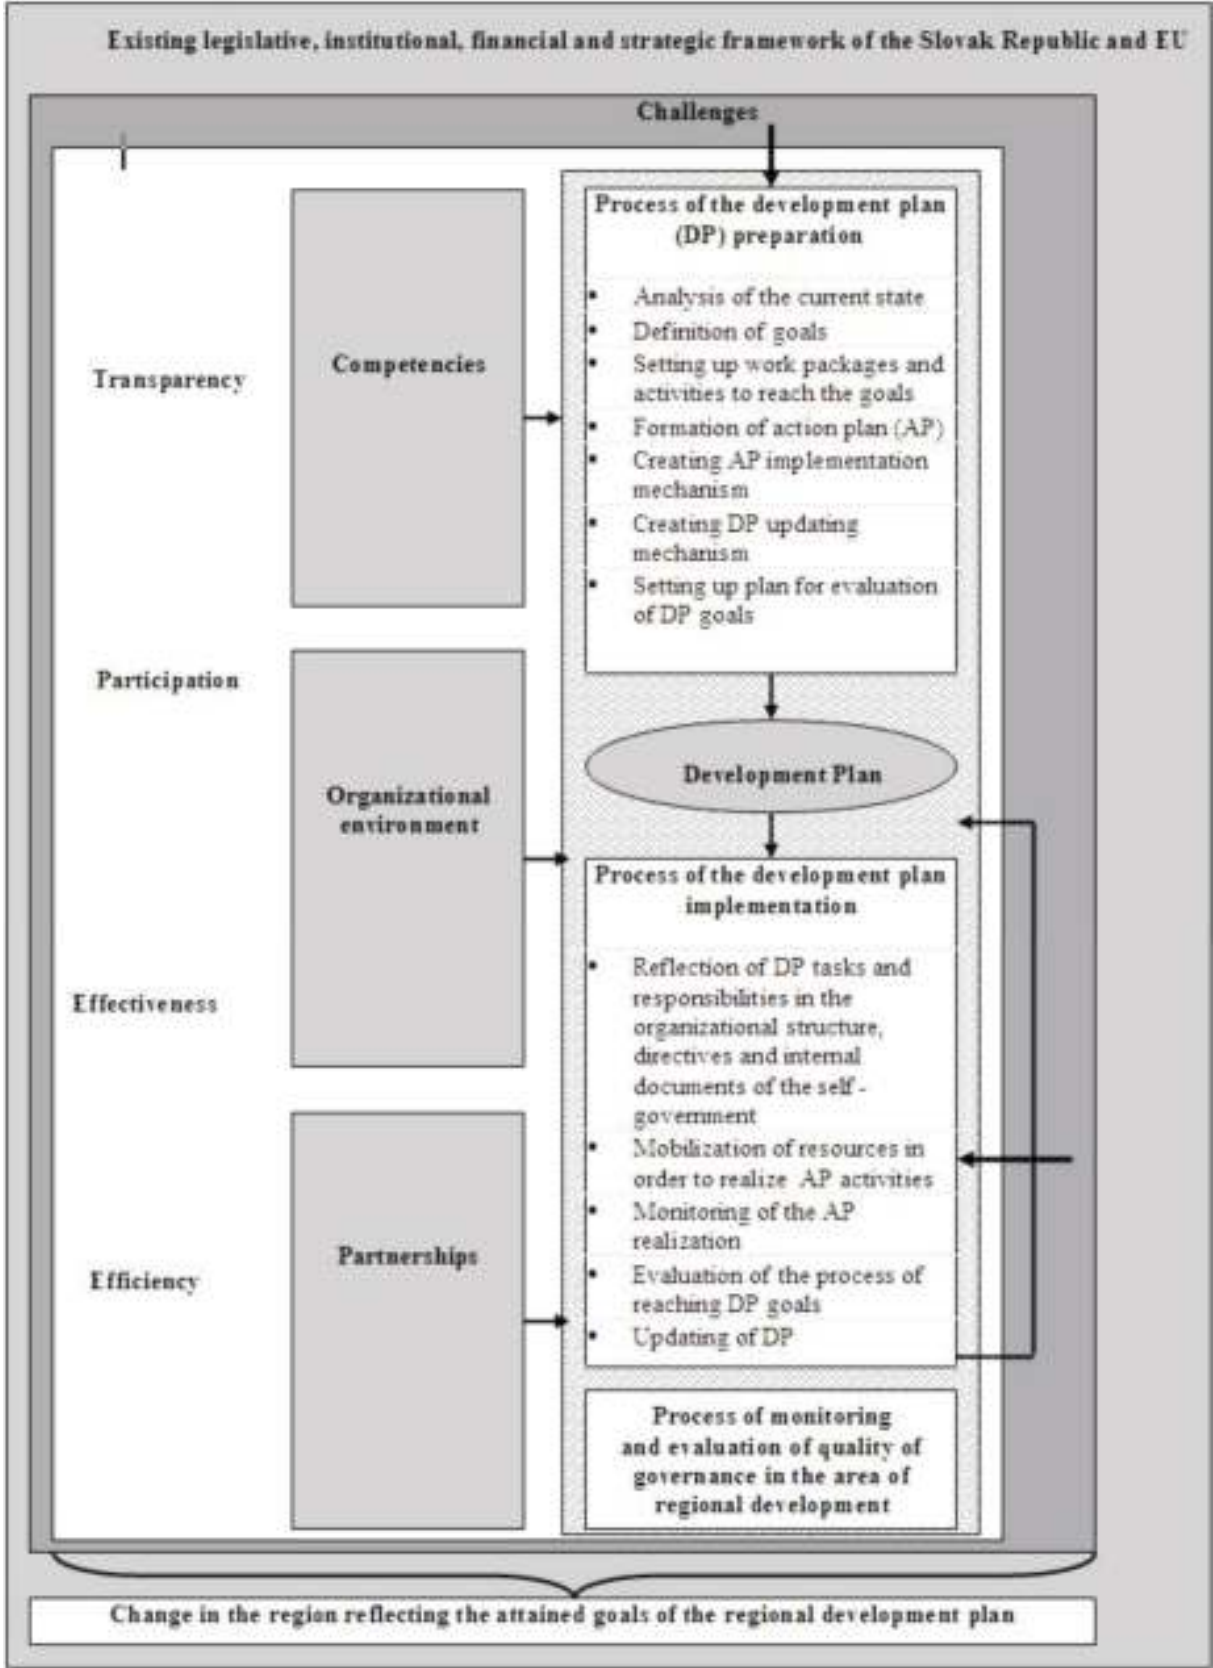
Existing legislative, institutional, financial and strategic framework of the Slovak Republic and EU

Challenges

Transparency

Competencies

Process of the development plan (DP) preparation

- Analysis of the current state
- Definition of goals
- Setting up work packages and activities to reach the goals
- Formation of action plan (AP)
- Creating AP implementation mechanism
- Creating DP updating mechanism
- Setting up plan for evaluation of DP goals

Participation

Organizational environment

Development Plan

Process of the development plan implementation

- Reflection of DP tasks and responsibilities in the organizational structure, directives and internal documents of the self - government
- Mobilization of resources in order to realize AP activities
- Monitoring of the AP realization
- Evaluation of the process of reaching DP goals
- Updating of DP

Effectiveness

Efficiency

Partnerships

Process of monitoring and evaluation of quality of governance in the area of regional development

Change in the region reflecting the attained goals of the regional development plan